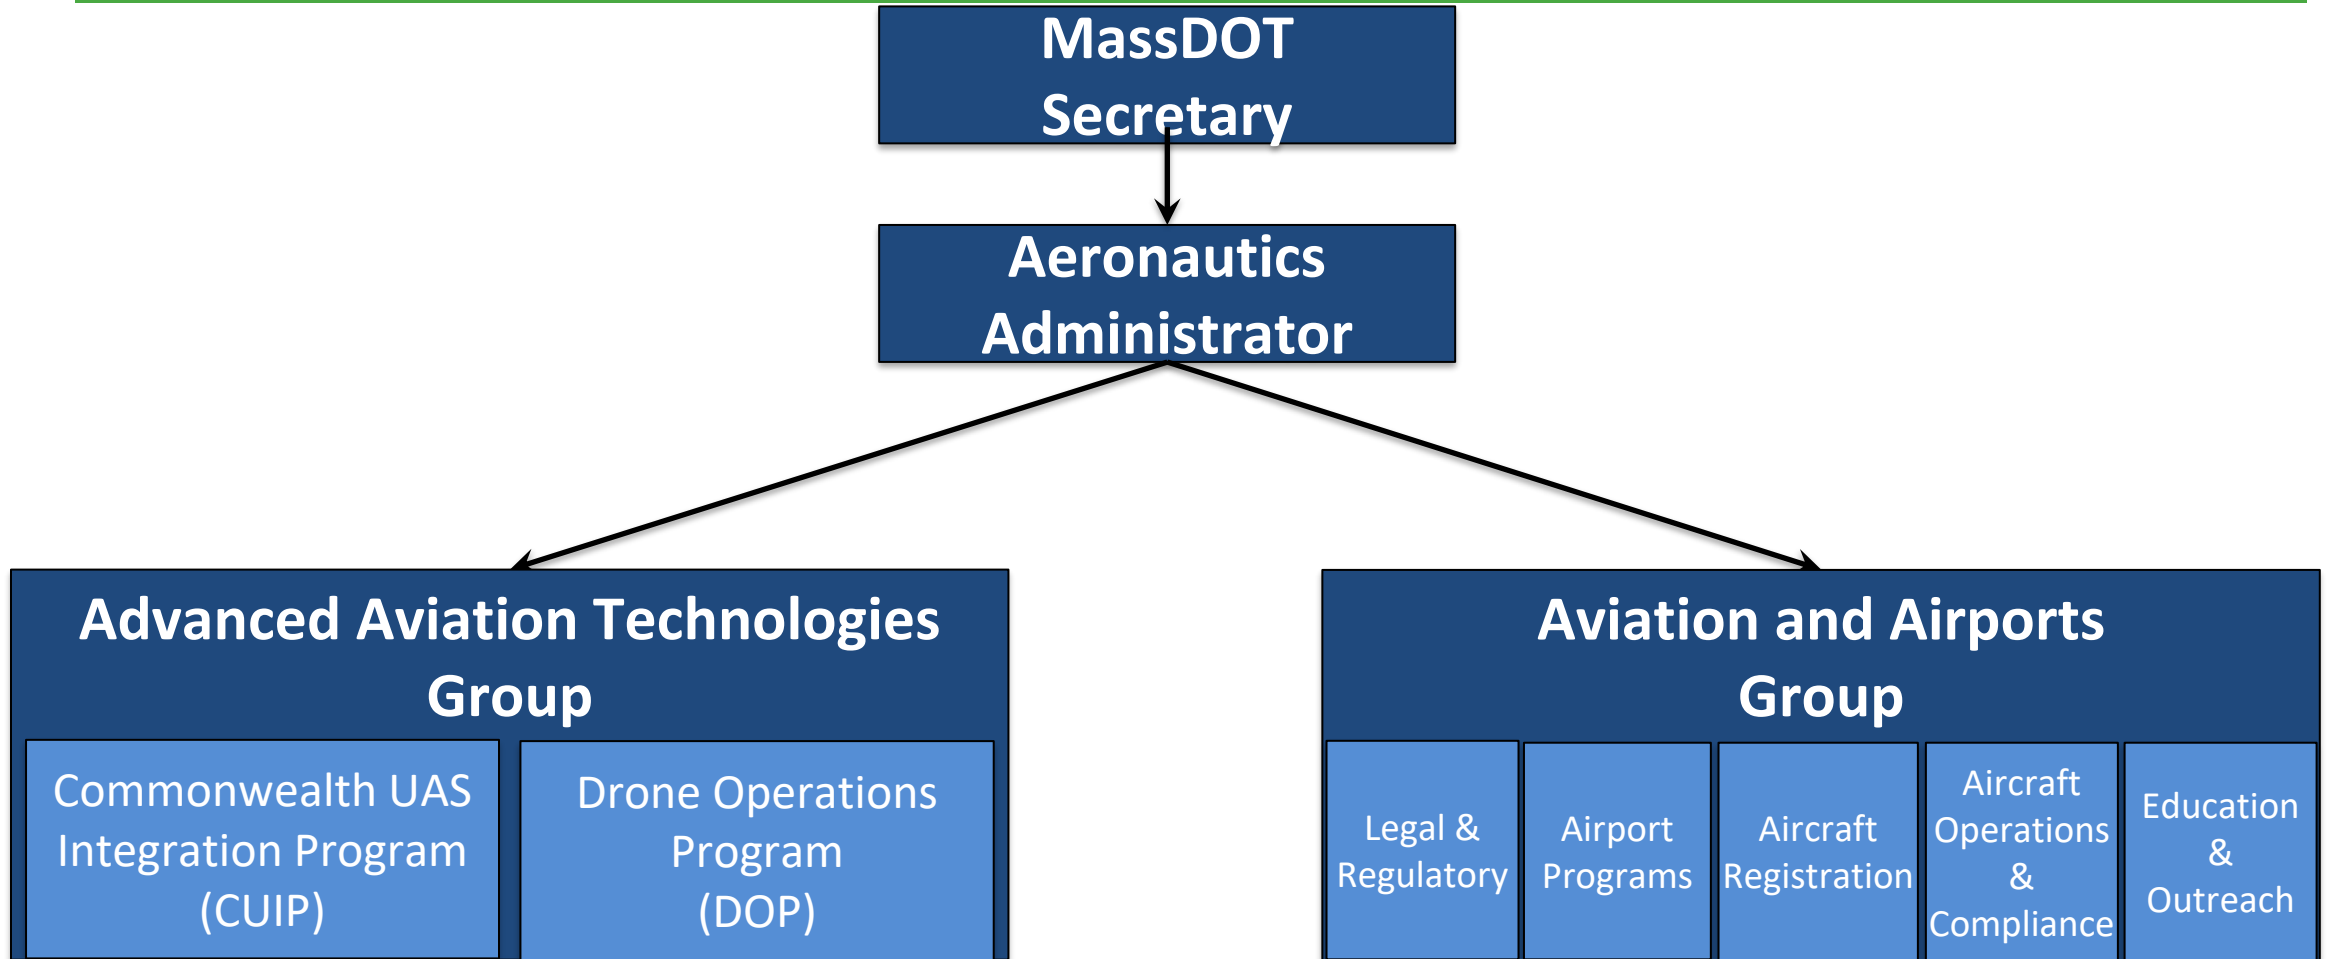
MassDOT Secretary

Aeronautics Administrator

Advanced Aviation Technologies Group

Commonwealth UAS Integration Program (CUIP)

Drone Operations Program (DOP)

Aviation and Airports Group

Legal & Regulatory

Airport Programs

Aircraft Registration

Aircraft Operations & Compliance

Education & Outreach